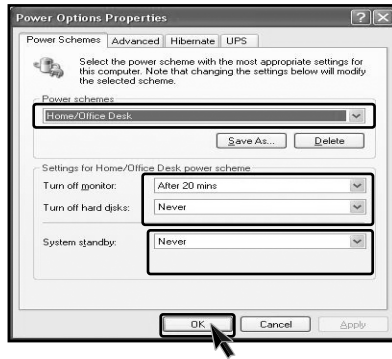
Power Options Properties

?  X

Power Schemes | Advanced | Hibernate | UPS

Select the power scheme with the most appropriate settings for this computer. Note that changing the settings below will modify the selected scheme.

Power schemes

Home/Office Desk

Save As... | Delete

Settings for Home/Office Desk power scheme

Turn off monitor: After 20 mins

Turn off hard disks: Never

System standby: Never

OK | Cancel | Apply